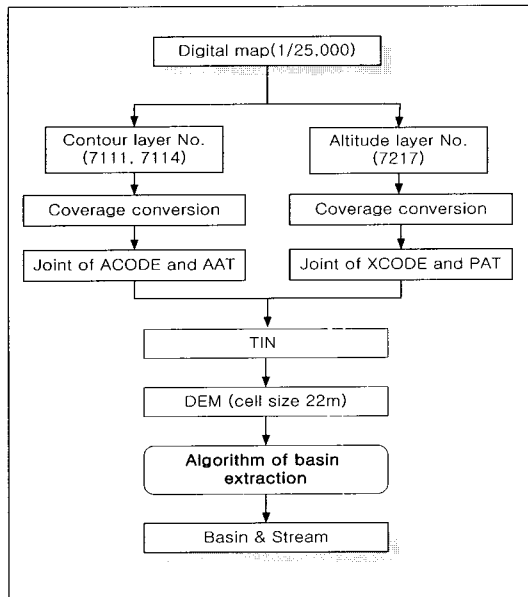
Digital map(1/25,000)

Contour layer No. (7111, 7114)

Coverage conversion

Joint of ACODE and AAT

Altitude layer No. (7217)

Coverage conversion

Joint of XCODE and PAT

TIN

DEM (cell size 22m)

Algorithm of basin extraction

Basin & Stream